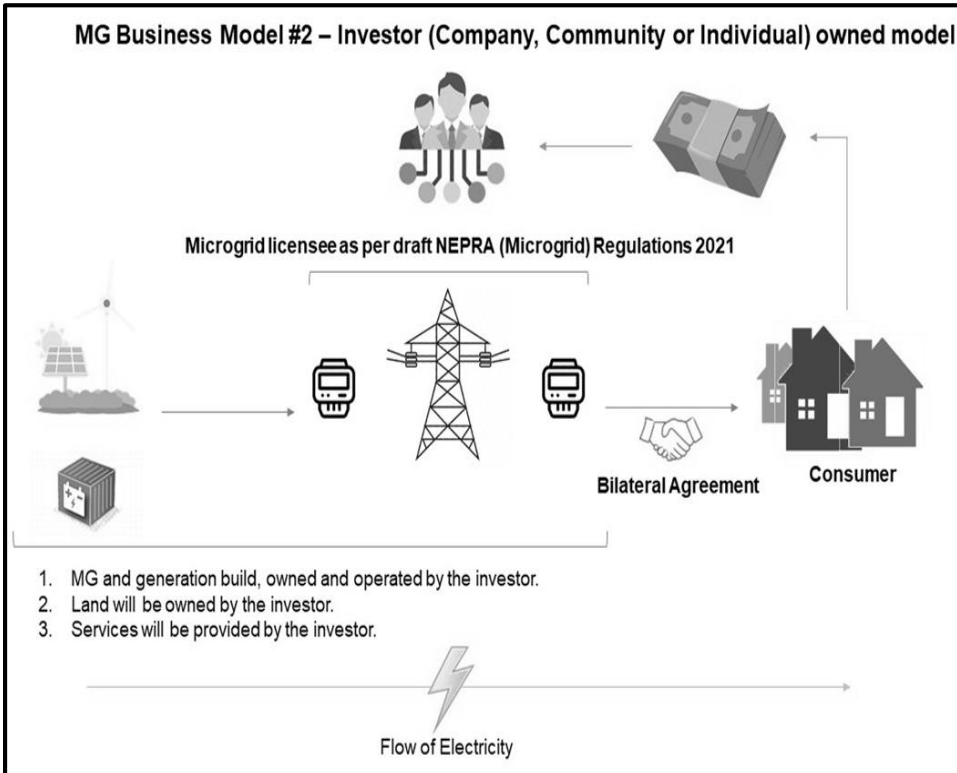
MG Business Model #2 – Investor (Company, Community or Individual) owned model

Microgrid licensee as per draft NEPRA (Microgrid) Regulations 2021

Bilateral Agreement

Consumer

1. MG and generation build, owned and operated by the investor.
2. Land will be owned by the investor.
3. Services will be provided by the investor.

Flow of Electricity